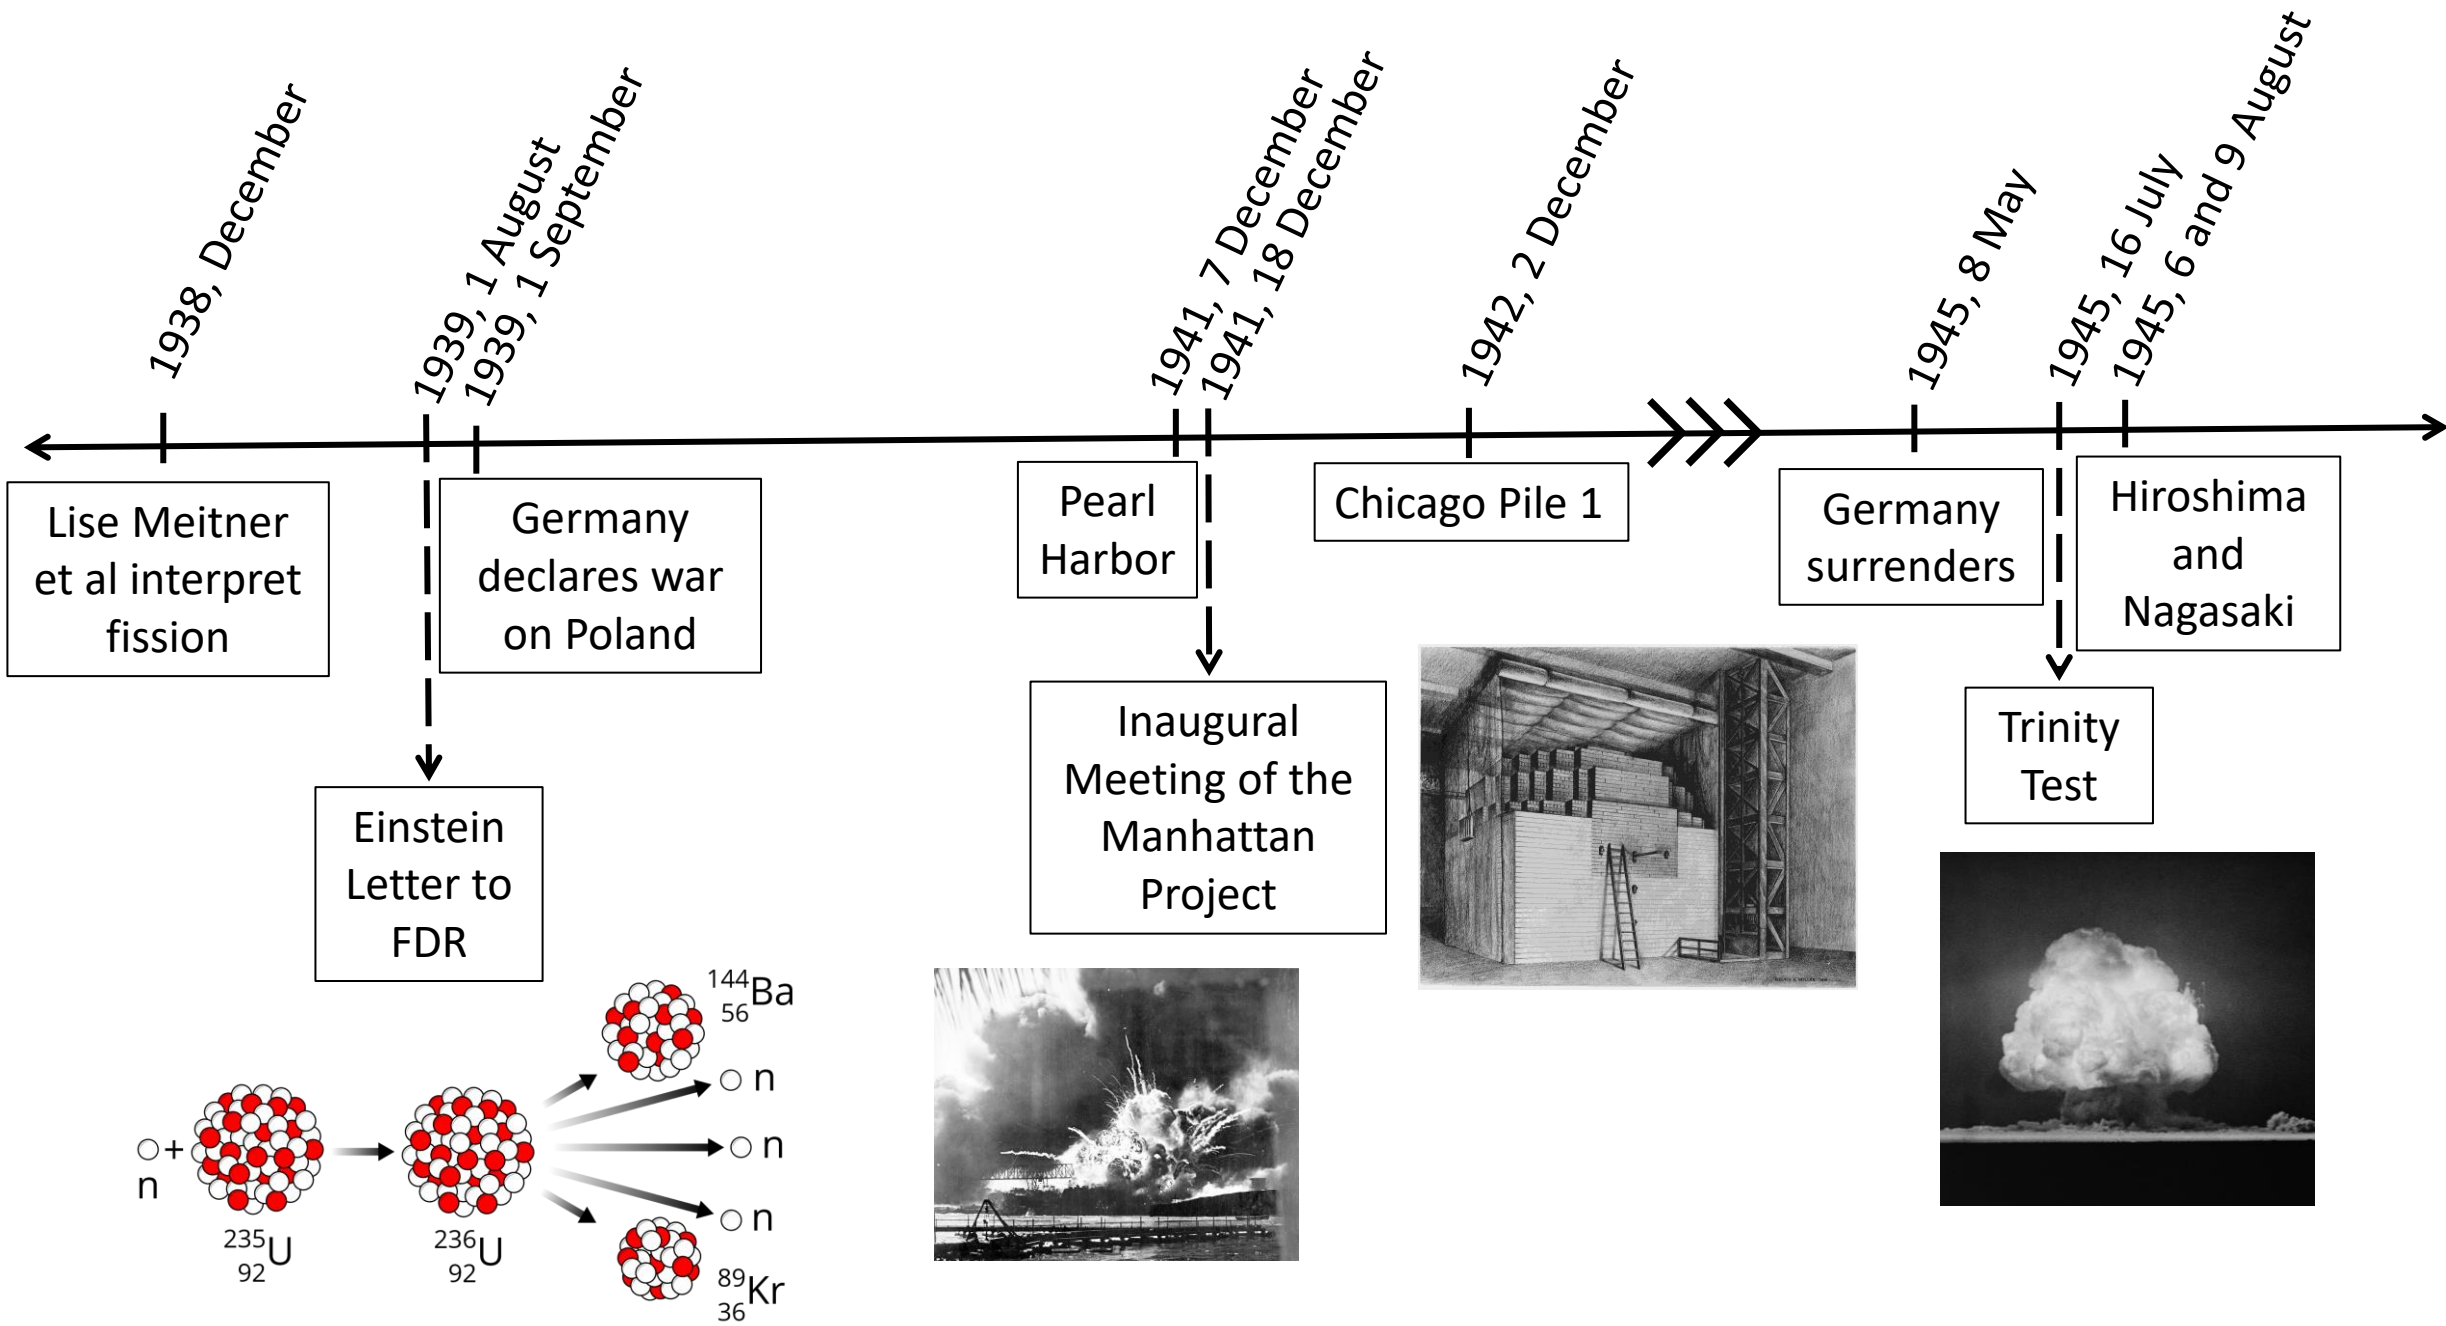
1938, December

1939, 1 August

1939, 1 September

1941, 7 December

1941, 18 December

1942, 2 December

1945, 8 May

1945, 16 July

1945, 6 and 9 August

Lise Meitner et al interpret fission

Germany declares war on Poland

Einstein Letter to FDR

Pearl Harbor

Inaugural Meeting of the Manhattan Project

Chicago Pile 1

Germany surrenders

Hiroshima and Nagasaki

Trinity Test

n + $^{235}_{92}U$ → $^{236}_{92}U$ → $^{144}_{56}Ba$ n n n $^{89}_{36}Kr$